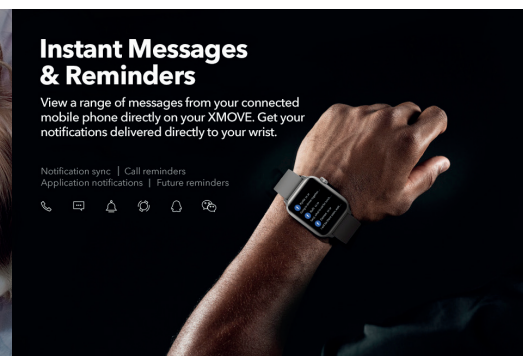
Instant Messages & Reminders

View a range of messages from your connected mobile phone directly on your XMOVE. Get your notifications delivered directly to your wrist.

Notification sync | Call reminders
Application notifications | Future reminders